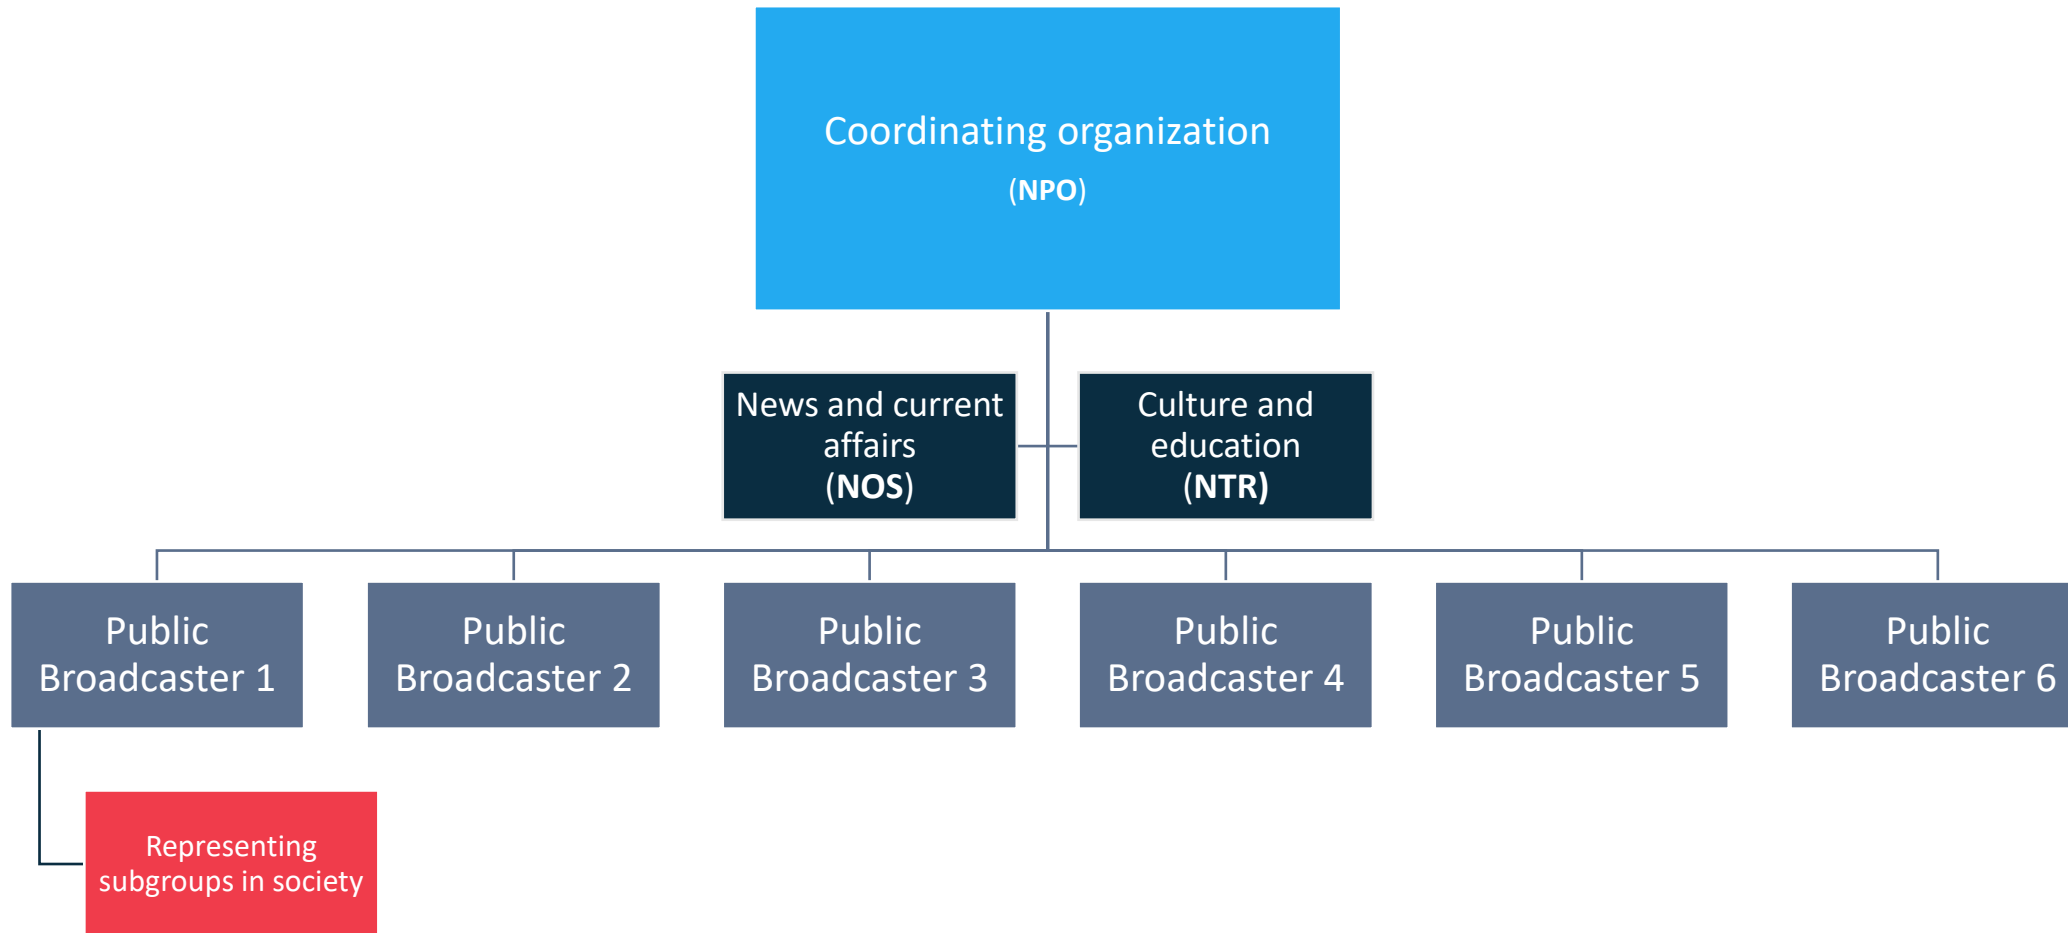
Coordinating organization
(NPO)

News and current affairs
(NOS)

Culture and education
(NTR)

Public Broadcaster 1

Public Broadcaster 2

Public Broadcaster 3

Public Broadcaster 4

Public Broadcaster 5

Public Broadcaster 6

Representing subgroups in society